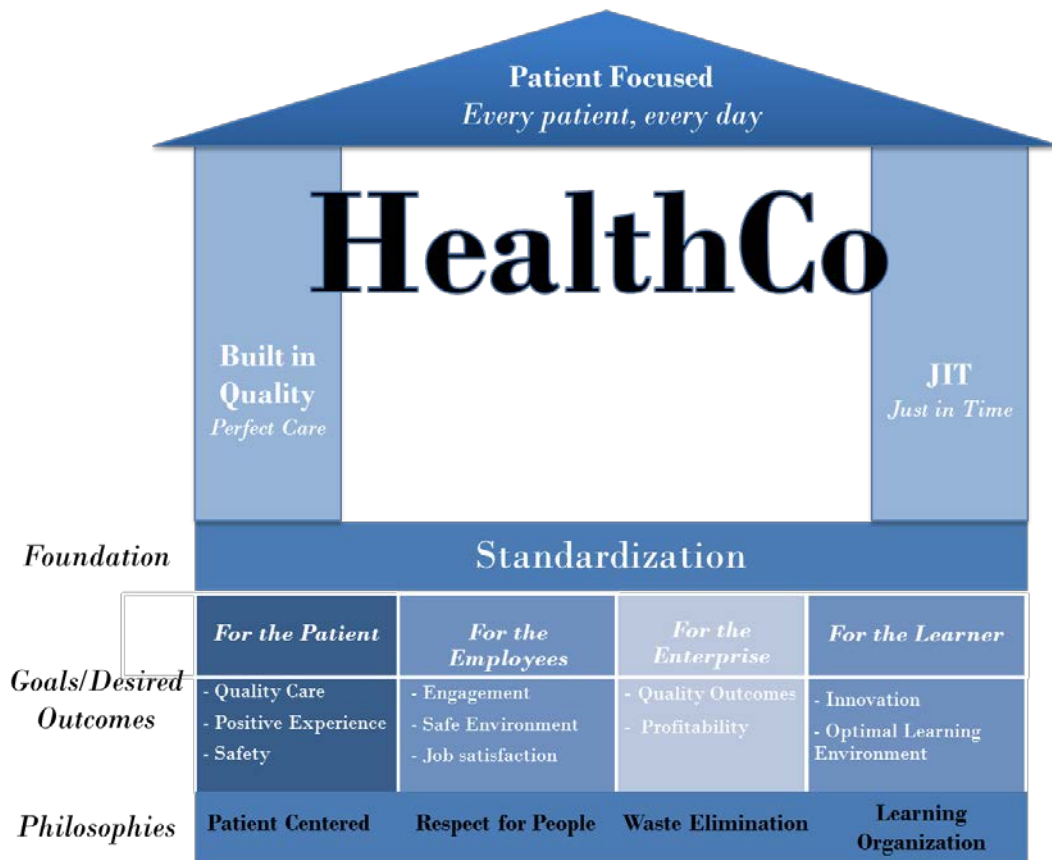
Patient Focused
*Every patient, every day*

HealthCo

Built in Quality
*Perfect Care*

JIT
*Just in Time*

*Foundation*

Standardization

*Goals/Desired Outcomes*

| *For the Patient* | *For the Employees* | *For the Enterprise* | *For the Learner* |
|---|---|---|---|
| - Quality Care<br>- Positive Experience<br>- Safety | - Engagement<br>- Safe Environment<br>- Job satisfaction | - Quality Outcomes<br>- Profitability | - Innovation<br>- Optimal Learning Environment |

*Philosophies*

Patient Centered | Respect for People | Waste Elimination | Learning Organization